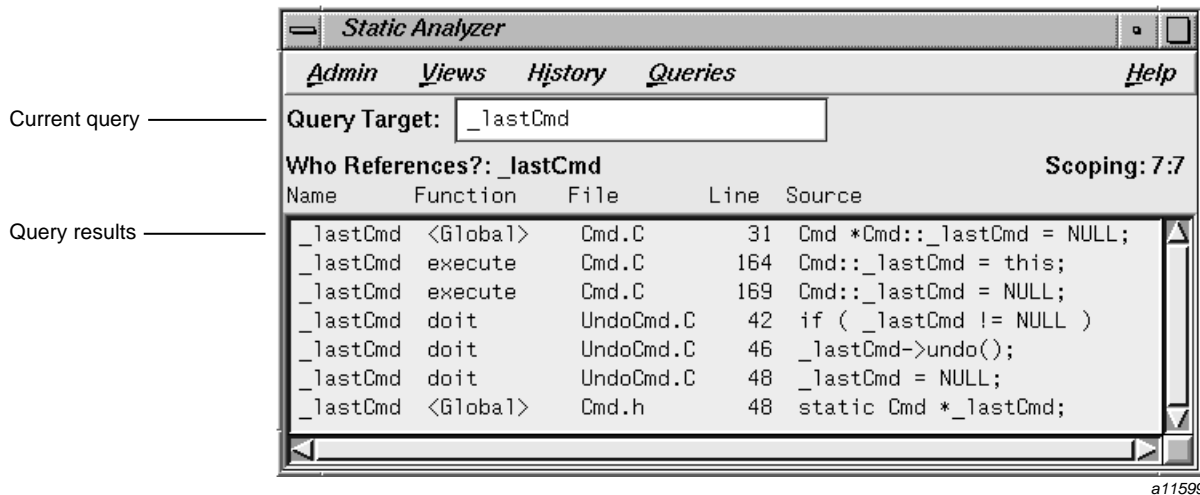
Static Analyzer

Admin Views History Queries Help

Current query

Query Target: _lastCmd

Who References?: _lastCmd Scoping: 7:7

Query results

| Name | Function | File | Line | Source |
|---|---|---|---|---|
| _lastCmd | <Global> | Cmd.C | 31 | Cmd *Cmd::_lastCmd = NULL; |
| _lastCmd | execute | Cmd.C | 164 | Cmd::_lastCmd = this; |
| _lastCmd | execute | Cmd.C | 169 | Cmd::_lastCmd = NULL; |
| _lastCmd | doit | UndoCmd.C | 42 | if ( _lastCmd != NULL ) |
| _lastCmd | doit | UndoCmd.C | 46 | _lastCmd->undo(); |
| _lastCmd | doit | UndoCmd.C | 48 | _lastCmd = NULL; |
| _lastCmd | <Global> | Cmd.h | 48 | static Cmd *_lastCmd; |

a11599